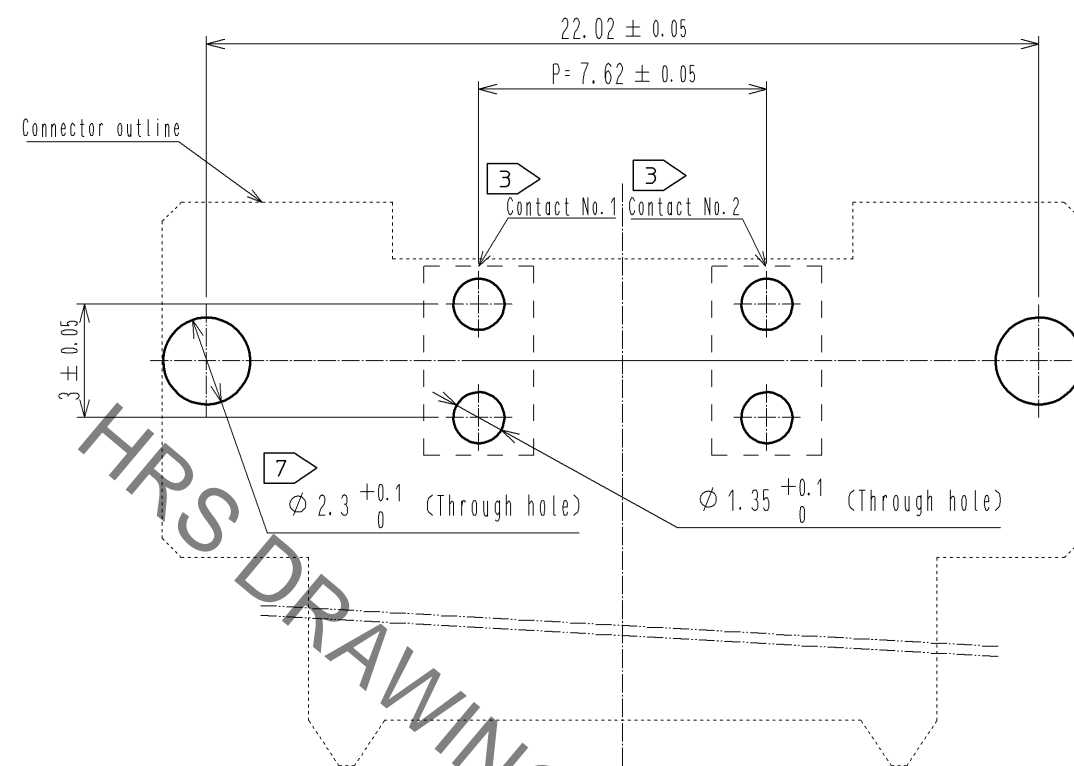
$22.02 \pm 0.05$

$P=7.62 \pm 0.05$

Connector outline

3

3

Contact No.1

Contact No.2

$3 \pm 0.05$

7

$\phi\ 2.3\ ^{+0.1}_{0}$ (Through hole)

$\phi\ 1.35\ ^{+0.1}_{0}$ (Through hole)

HRS DRAWIN